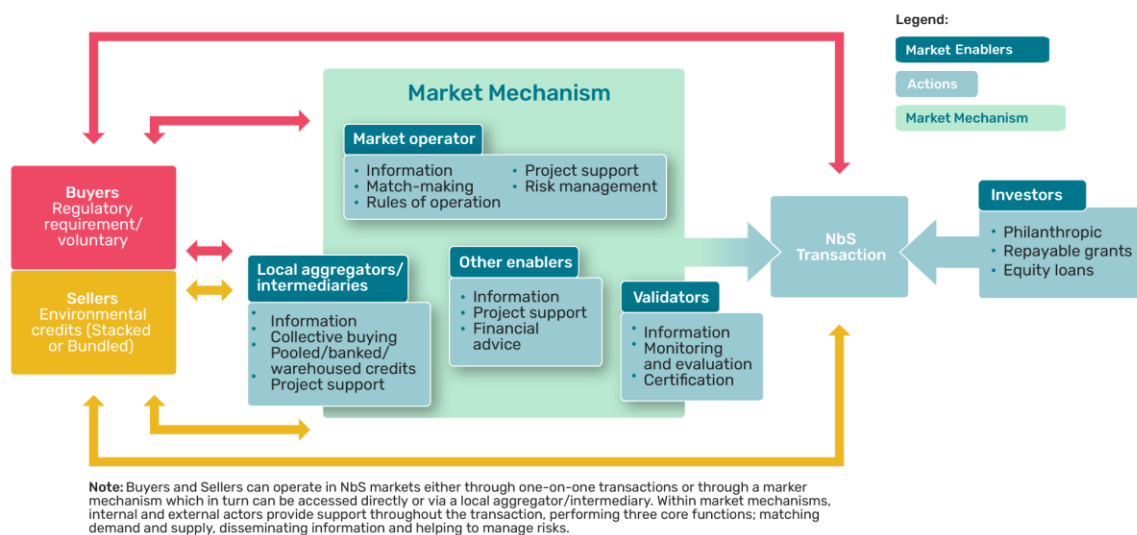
Legend:
Market Enablers
Actions
Market Mechanism

Market Mechanism

Market operator
• Information
• Match-making
• Rules of operation
• Project support
• Risk management

Buyers
Regulatory requirement/ voluntary

Sellers
Environmental credits (Stacked or Bundled)

Local aggregators/ intermediaries
• Information
• Collective buying
• Pooled/banked/ warehoused credits
• Project support

Other enablers
• Information
• Project support
• Financial advice

Validators
• Information
• Monitoring and evaluation
• Certification

NbS Transaction

Investors
• Philanthropic
• Repayable grants
• Equity loans

Note: Buyers and Sellers can operate in NbS markets either through one-on-one transactions or through a marker mechanism which in turn can be accessed directly or via a local aggregator/intermediary. Within market mechanisms, internal and external actors provide support throughout the transaction, performing three core functions; matching demand and supply, disseminating information and helping to manage risks.